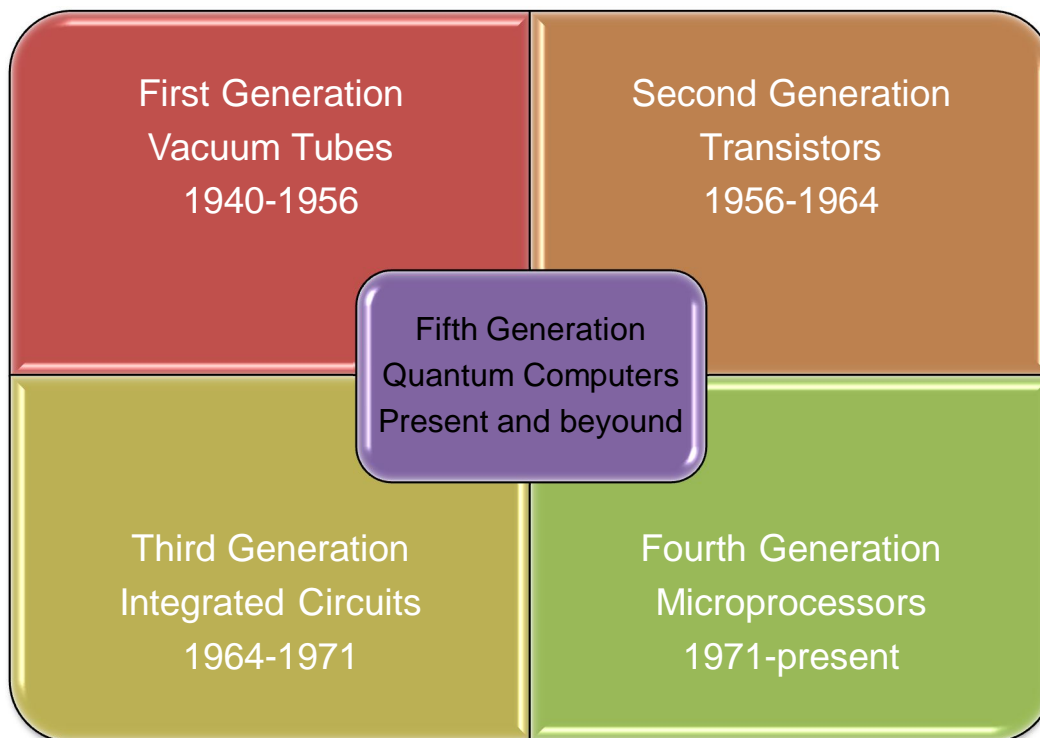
First Generation
Vacuum Tubes
1940-1956

Second Generation
Transistors
1956-1964

Fifth Generation
Quantum Computers
Present and beyound

Third Generation
Integrated Circuits
1964-1971

Fourth Generation
Microprocessors
1971-present